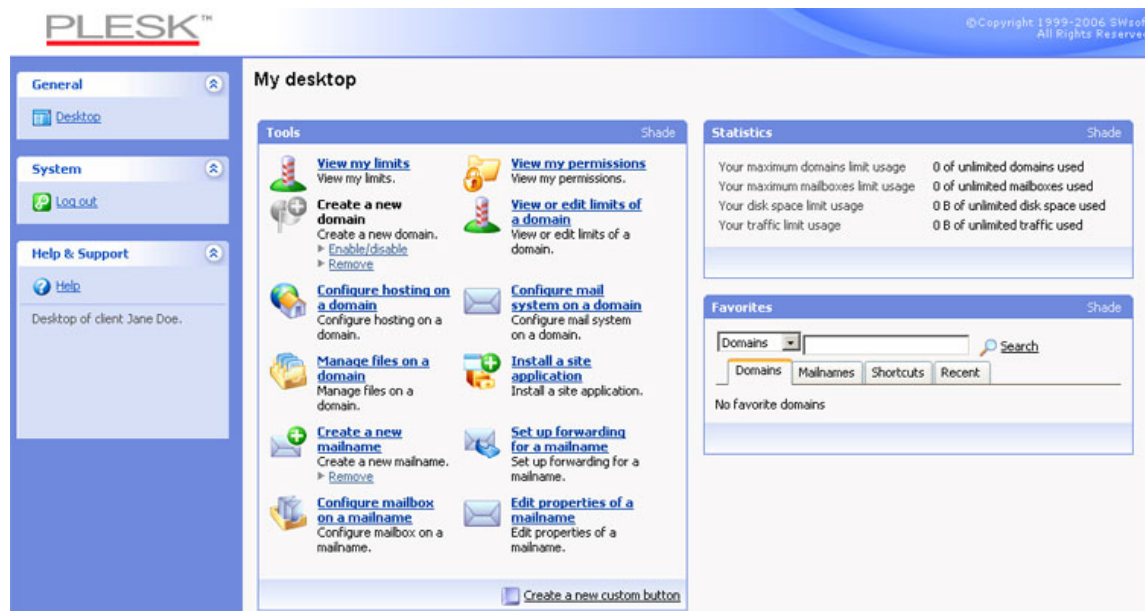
PLESK™

©Copyright 1999-2006 SWsof
All Rights Reserve

General

Desktop

System

Log out

Help & Support

Help

Desktop of client Jane Doe.

My desktop

Tools Shade

View my limits
View my limits.

View my permissions
View my permissions.

Create a new domain
Create a new domain.
▸ Enable/disable
▸ Remove

View or edit limits of a domain
View or edit limits of a domain.

Configure hosting on a domain
Configure hosting on a domain.

Configure mail system on a domain
Configure mail system on a domain.

Manage files on a domain
Manage files on a domain.

Install a site application
Install a site application.

Create a new mailname
Create a new mailname.
▸ Remove

Set up forwarding for a mailname
Set up forwarding for a mailname.

Configure mailbox on a mailname
Configure mailbox on a mailname.

Edit properties of a mailname
Edit properties of a mailname.

Create a new custom button

Statistics Shade

| | |
|---|---|
| Your maximum domains limit usage | 0 of unlimited domains used |
| Your maximum mailboxes limit usage | 0 of unlimited mailboxes used |
| Your disk space limit usage | 0 B of unlimited disk space used |
| Your traffic limit usage | 0 B of unlimited traffic used |

Favorites Shade

Domains

Search

Domains Mailnames Shortcuts Recent

No favorite domains